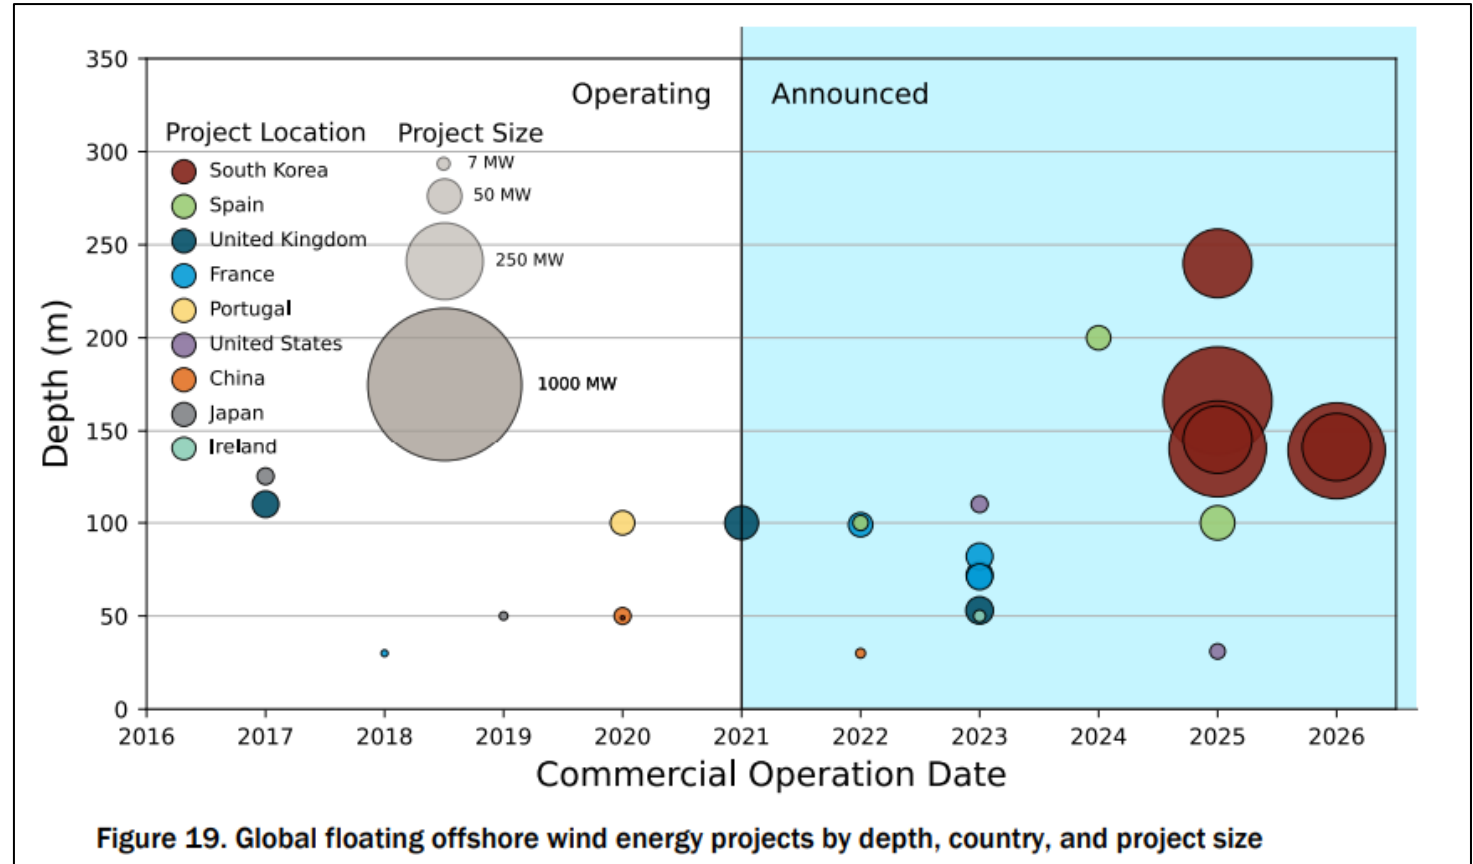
Operating

Announced

Project Location

South Korea
Spain
United Kingdom
France
Portugal
United States
China
Japan
Ireland

Project Size

7 MW
50 MW
250 MW
1000 MW

Depth (m)

350
300
250
200
150
100
50
0

2016
2017
2018
2019
2020
2021
2022
2023
2024
2025
2026

Commercial Operation Date

Figure 19. Global floating offshore wind energy projects by depth, country, and project size